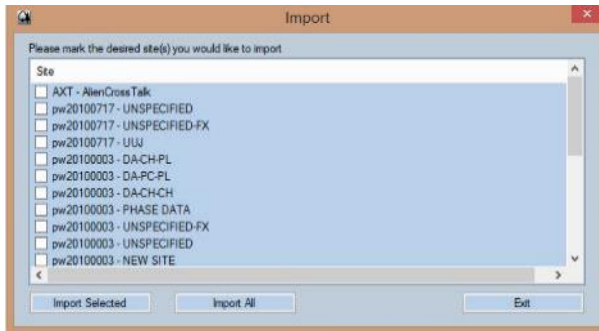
Import

Please mark the desired site(s) you would like to import

Site

AXT - AlienCrossTalk
pw20100717 - UNSPECIFIED
pw20100717 - UNSPECIFIED-FX
pw20100717 - UUJ
pw20100003 - DA-CH-PL
pw20100003 - DA-PC-PL
pw20100003 - DA-CH-CH
pw20100003 - PHASE DATA
pw20100003 - UNSPECIFIED-FX
pw20100003 - UNSPECIFIED
pw20100003 - NEW SITE

Import Selected
Import All
Exit